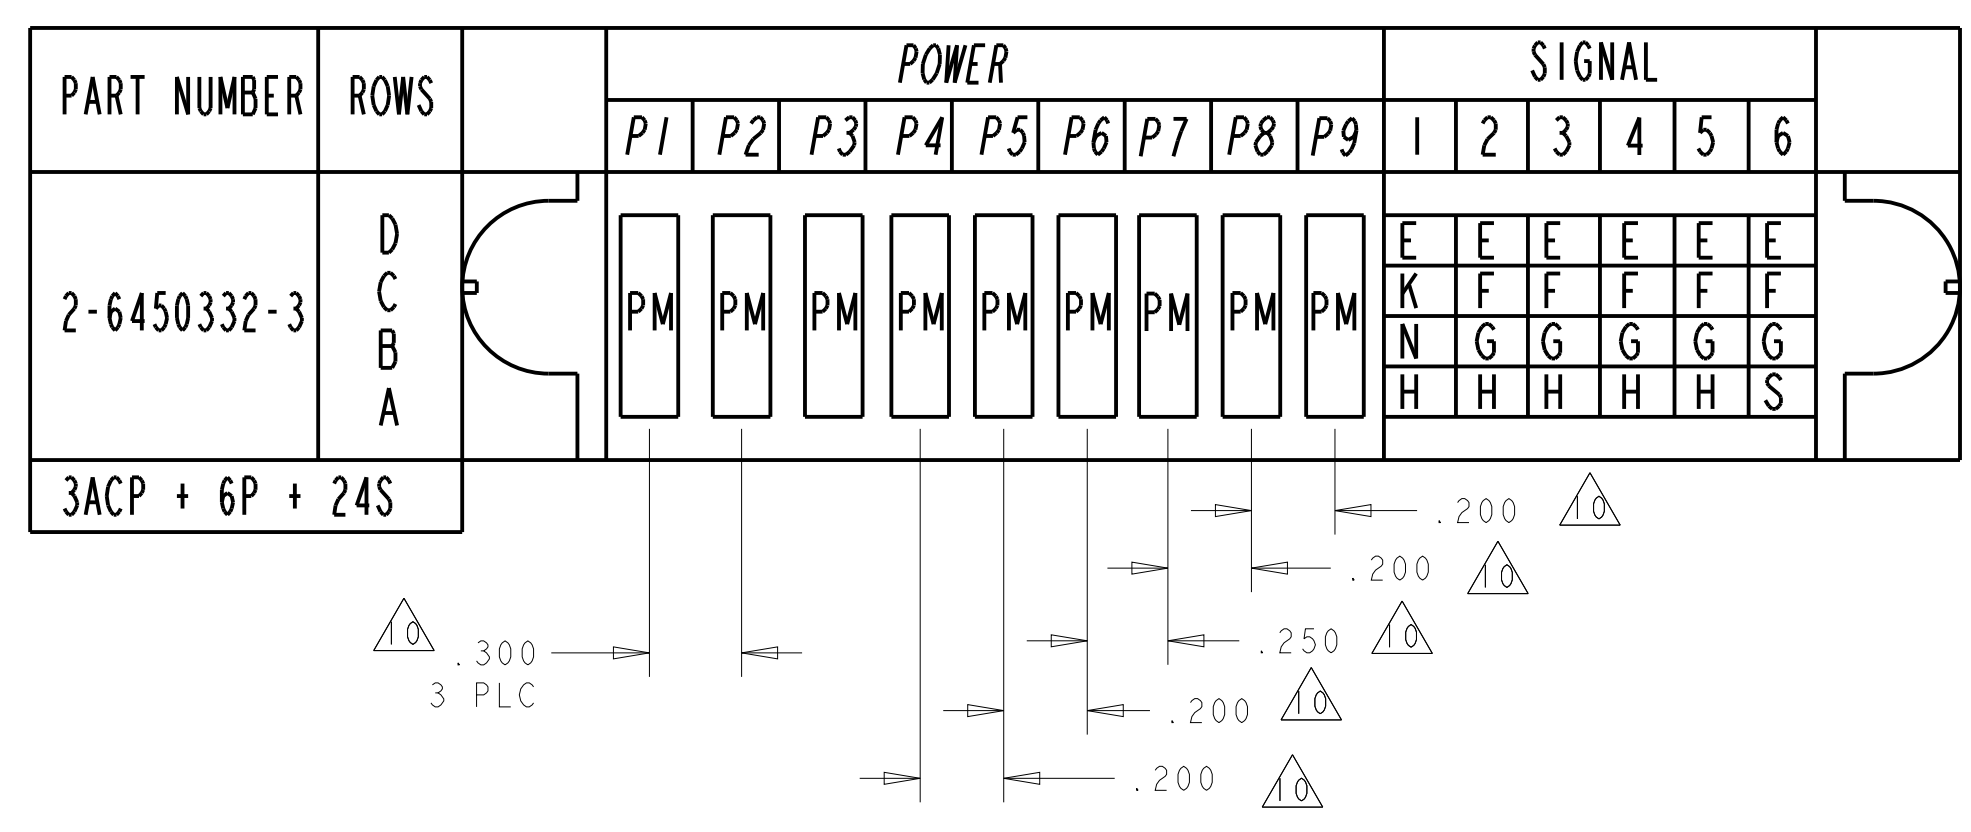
| PART NUMBER | ROWS | | POWER | | | | | | | | | SIGNAL | | | | | | |
|---|---|---|---|---|---|---|---|---|---|---|---|---|---|---|---|---|---|---|
| | | | P1 | P2 | P3 | P4 | P5 | P6 | P7 | P8 | P9 | 1 | 2 | 3 | 4 | 5 | 6 | |
| 2-6450332-3 | D C B A | | PM | PM | PM | PM | PM | PM | PM | PM | PM | E K N H | E F G H | E F G H | E F G H | E F G H | E F G S | |
| 3ACP + 6P + 24S | | | | | | | | | | | | | | | | | | |

.200 10
.200 10
10 .300 3 PLC
.250 10
.200 10
.200 10